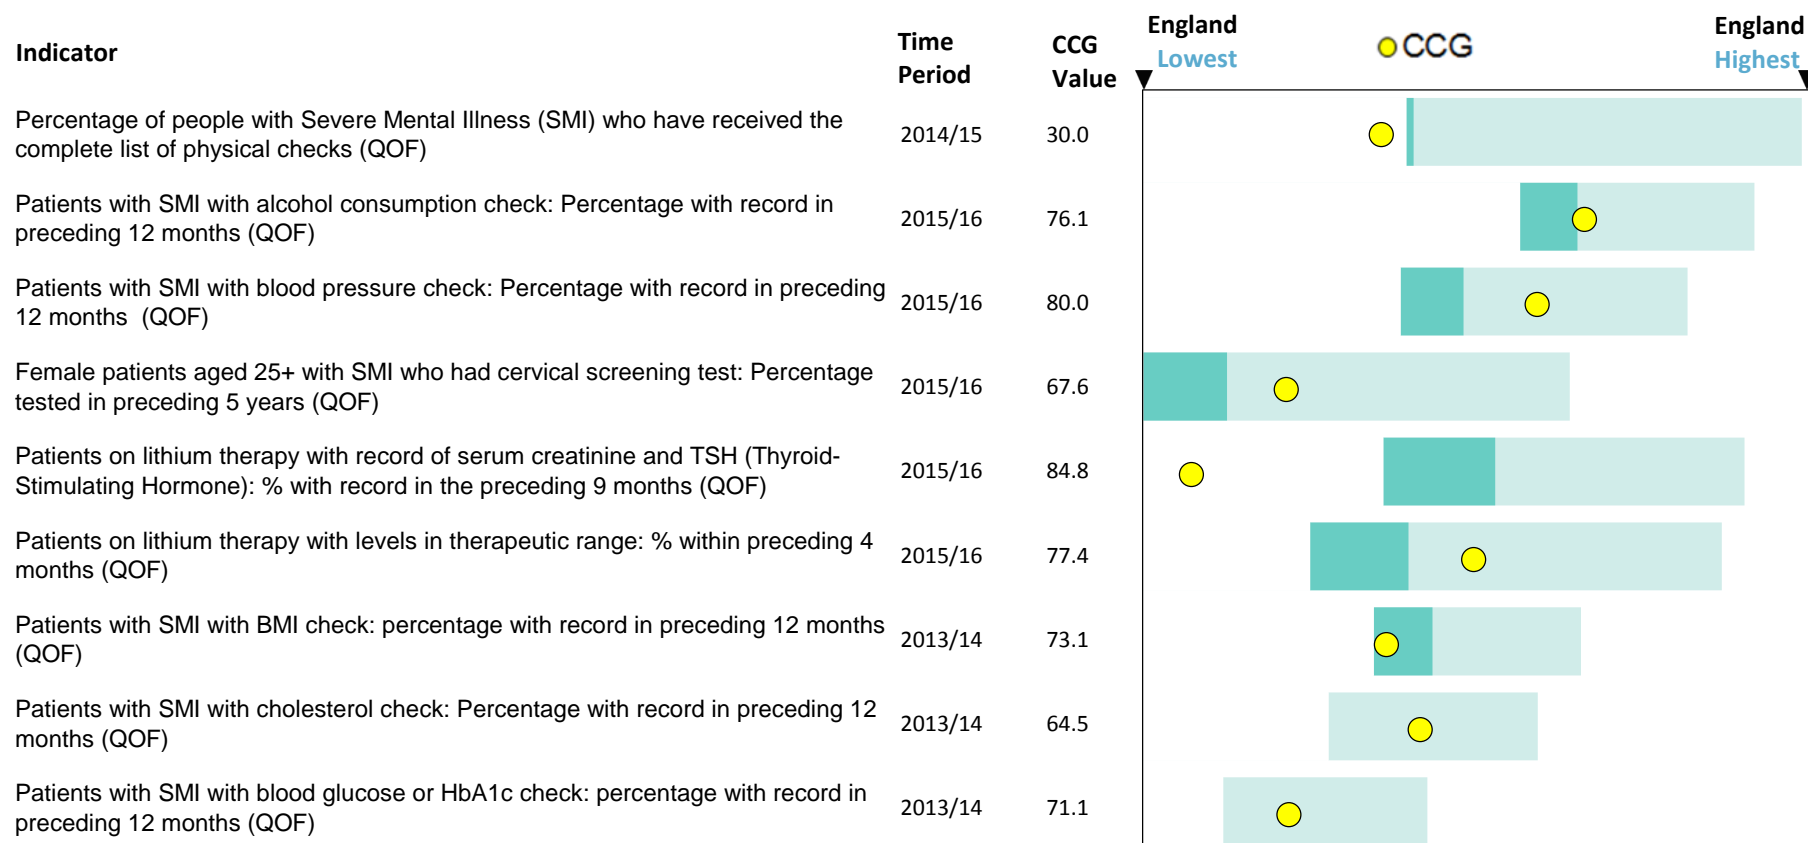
| Indicator | Time Period | CCG Value |
|---|---|---|
| Percentage of people with Severe Mental Illness (SMI) who have received the complete list of physical checks (QOF) | 2014/15 | 30.0 |
| Patients with SMI with alcohol consumption check: Percentage with record in preceding 12 months (QOF) | 2015/16 | 76.1 |
| Patients with SMI with blood pressure check: Percentage with record in preceding 12 months (QOF) | 2015/16 | 80.0 |
| Female patients aged 25+ with SMI who had cervical screening test: Percentage tested in preceding 5 years (QOF) | 2015/16 | 67.6 |
| Patients on lithium therapy with record of serum creatinine and TSH (Thyroid-Stimulating Hormone): % with record in the preceding 9 months (QOF) | 2015/16 | 84.8 |
| Patients on lithium therapy with levels in therapeutic range: % within preceding 4 months (QOF) | 2015/16 | 77.4 |
| Patients with SMI with BMI check: percentage with record in preceding 12 months (QOF) | 2013/14 | 73.1 |
| Patients with SMI with cholesterol check: Percentage with record in preceding 12 months (QOF) | 2013/14 | 64.5 |
| Patients with SMI with blood glucose or HbA1c check: percentage with record in preceding 12 months (QOF) | 2013/14 | 71.1 |

England Lowest

CCG

England Highest